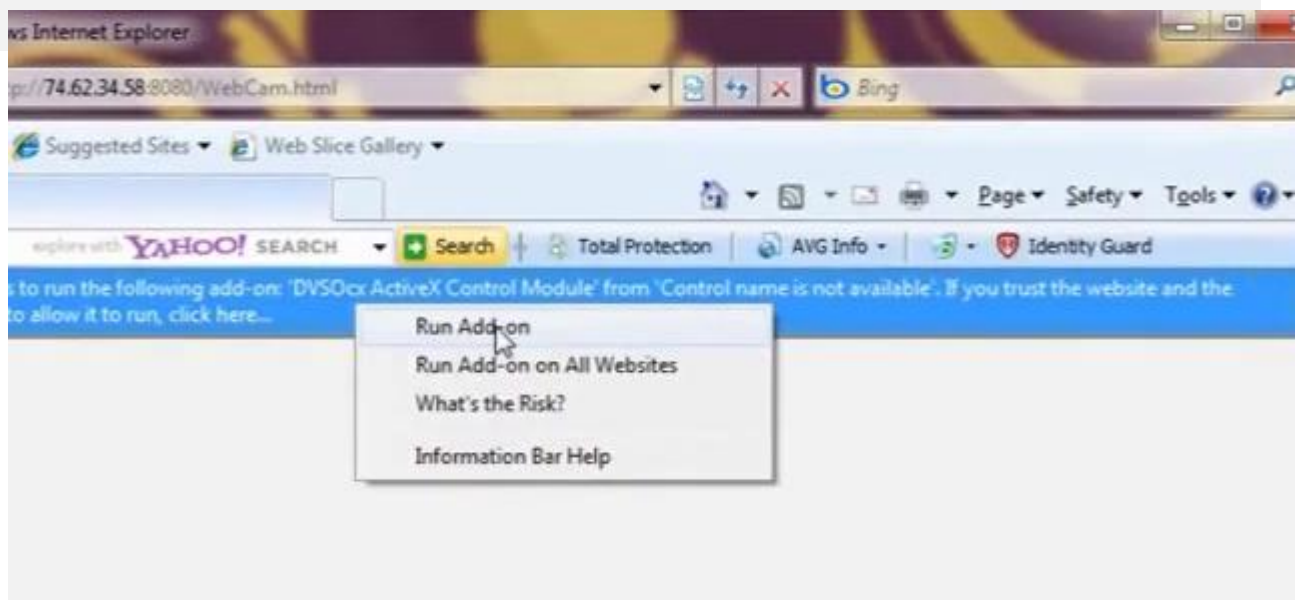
ws Internet Explorer

p://74.62.34.58:8080/WebCam.html

Bing

Suggested Sites ▾ Web Slice Gallery ▾

Page ▾ Safety ▾ Tools ▾

explore with YAHOO! SEARCH ▾ Search Total Protection AVG Info ▾ Identity Guard

s to run the following add-on: 'DVSOcx ActiveX Control Module' from 'Control name is not available'. If you trust the website and the to allow it to run, click here...

Run Add-on
Run Add-on on All Websites
What's the Risk?
Information Bar Help